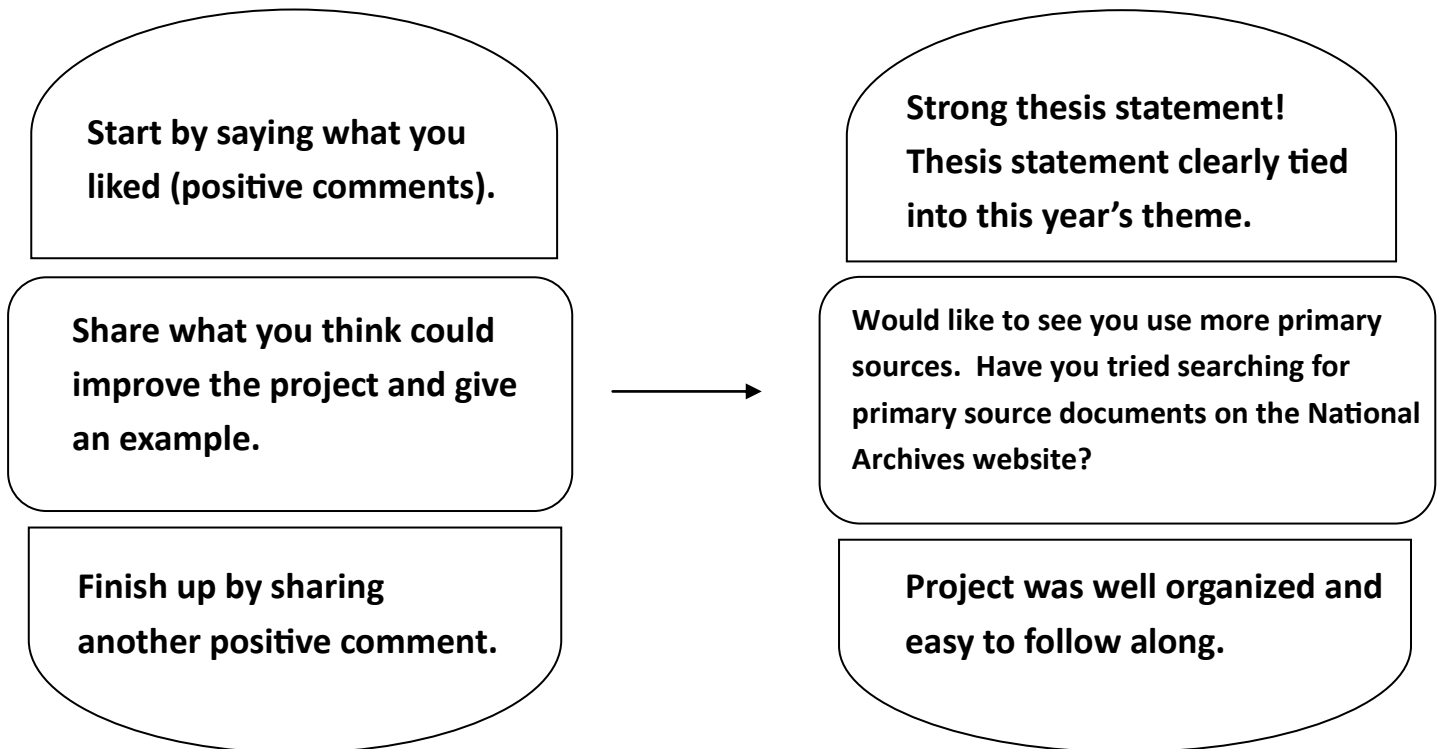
Start by saying what you liked (positive comments).

Share what you think could improve the project and give an example.

Finish up by sharing another positive comment.

Strong thesis statement! Thesis statement clearly tied into this year's theme.

Would like to see you use more primary sources. Have you tried searching for primary source documents on the National Archives website?

Project was well organized and easy to follow along.